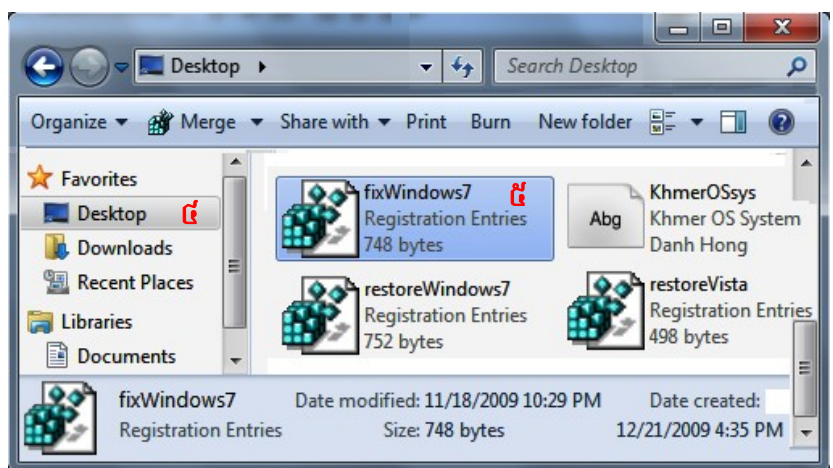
Desktop ▸

Search Desktop

Organize ▾ Merge ▾ Share with ▾ Print Burn New folder

Favorites
Desktop ៨
Downloads
Recent Places
Libraries
Documents

fixWindows7 ៨
Registration Entries
748 bytes

KhmerOSsys
Abg
Khmer OS System
Danh Hong

restoreWindows7
Registration Entries
752 bytes

restoreVista
Registration Entries
498 bytes

fixWindows7
Registration Entries
Date modified: 11/18/2009 10:29 PM
Size: 748 bytes
Date created:
12/21/2009 4:35 PM